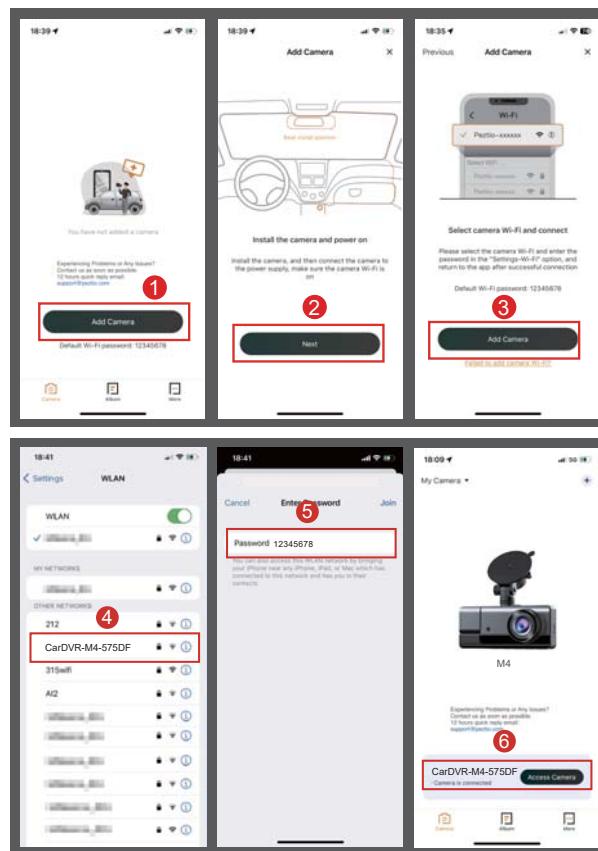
18:39

You have not added a camera

Experiencing Problems or Any Issues? Contact us as soon as possible 12 hours quick reply email: support@peztio.com

1

Add Camera

Default Wi-Fi password: 12345678

Camera Album More

18:39

Add Camera

Best install position

Install the camera and power on

Install the camera, and then connect the camera to the power supply, make sure the camera Wi-Fi is on

2

Next

18:35

Previous Add Camera

Wi-Fi

Peztio-xxxxxx

Select camera Wi-Fi and connect

Please select the camera Wi-Fi and enter the password in the "Settings-Wi-Fi" option, and return to the app after successful connection

Default Wi-Fi password: 12345678

3

Add Camera

Failed to add camera Wi-Fi?

18:41

Settings WLAN

WLAN

MY NETWORKS

OTHER NETWORKS

4

212

CarDVR-M4-575DF

315wifi

AI2

18:41

Cancel Enter Password Join

5

Password 12345678

You can also access this WLAN network by bringing your iPhone near any iPhone, iPad, or Mac which has connected to this network and has you in their contacts.

18:09

My Camera

M4

Experiencing Problems or Any Issues? Contact us as soon as possible 12 hours quick reply email: support@peztio.com

6

CarDVR-M4-575DF

Camera is connected

Access Camera

Camera Album More